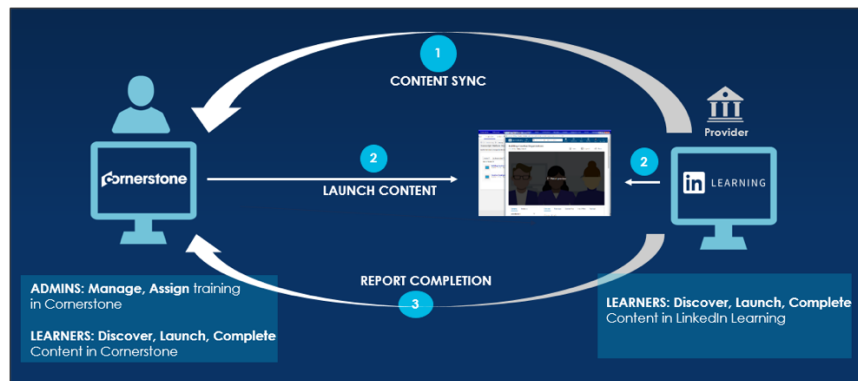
1
CONTENT SYNC

Provider

Cornerstone

2
LAUNCH CONTENT

2

in LEARNING

REPORT COMPLETION
3

ADMINS: Manage, Assign training in Cornerstone

LEARNERS: Discover, Launch, Complete Content in Cornerstone

LEARNERS: Discover, Launch, Complete Content in LinkedIn Learning